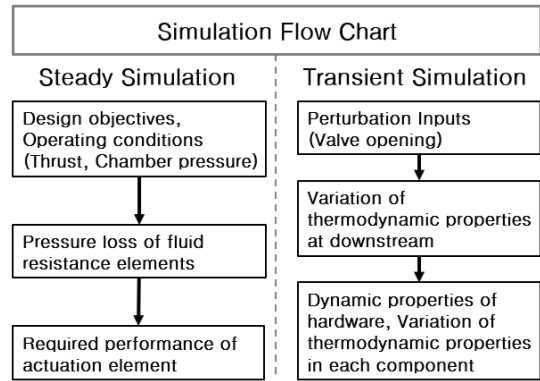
Simulation Flow Chart

Steady Simulation

Design objectives, Operating conditions (Thrust, Chamber pressure)

Pressure loss of fluid resistance elements

Required performance of actuation element

Transient Simulation

Perturbation Inputs (Valve opening)

Variation of thermodynamic properties at downstream

Dynamic properties of hardware, Variation of thermodynamic properties in each component